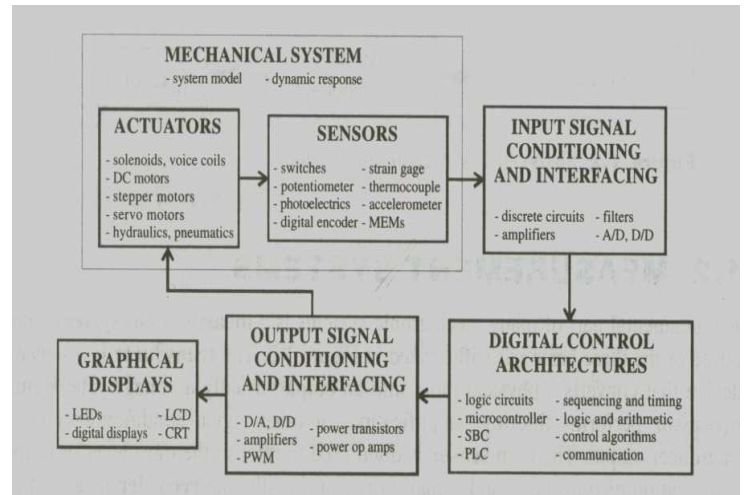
MECHANICAL SYSTEM
- system model - dynamic response

ACTUATORS
- solenoids, voice coils
- DC motors
- stepper motors
- servo motors
- hydraulics, pneumatics

SENSORS
- switches
- potentiometer
- photoelectrics
- digital encoder
- strain gage
- thermocouple
- accelerometer
- MEMs

INPUT SIGNAL CONDITIONING AND INTERFACING
- discrete circuits
- amplifiers
- filters
- A/D, D/D

DIGITAL CONTROL ARCHITECTURES
- logic circuits
- microcontroller
- SBC
- PLC
- sequencing and timing
- logic and arithmetic
- control algorithms
- communication

OUTPUT SIGNAL CONDITIONING AND INTERFACING
- D/A, D/D
- amplifiers
- PWM
- power transistors
- power op amps

GRAPHICAL DISPLAYS
- LEDs
- digital displays
- LCD
- CRT